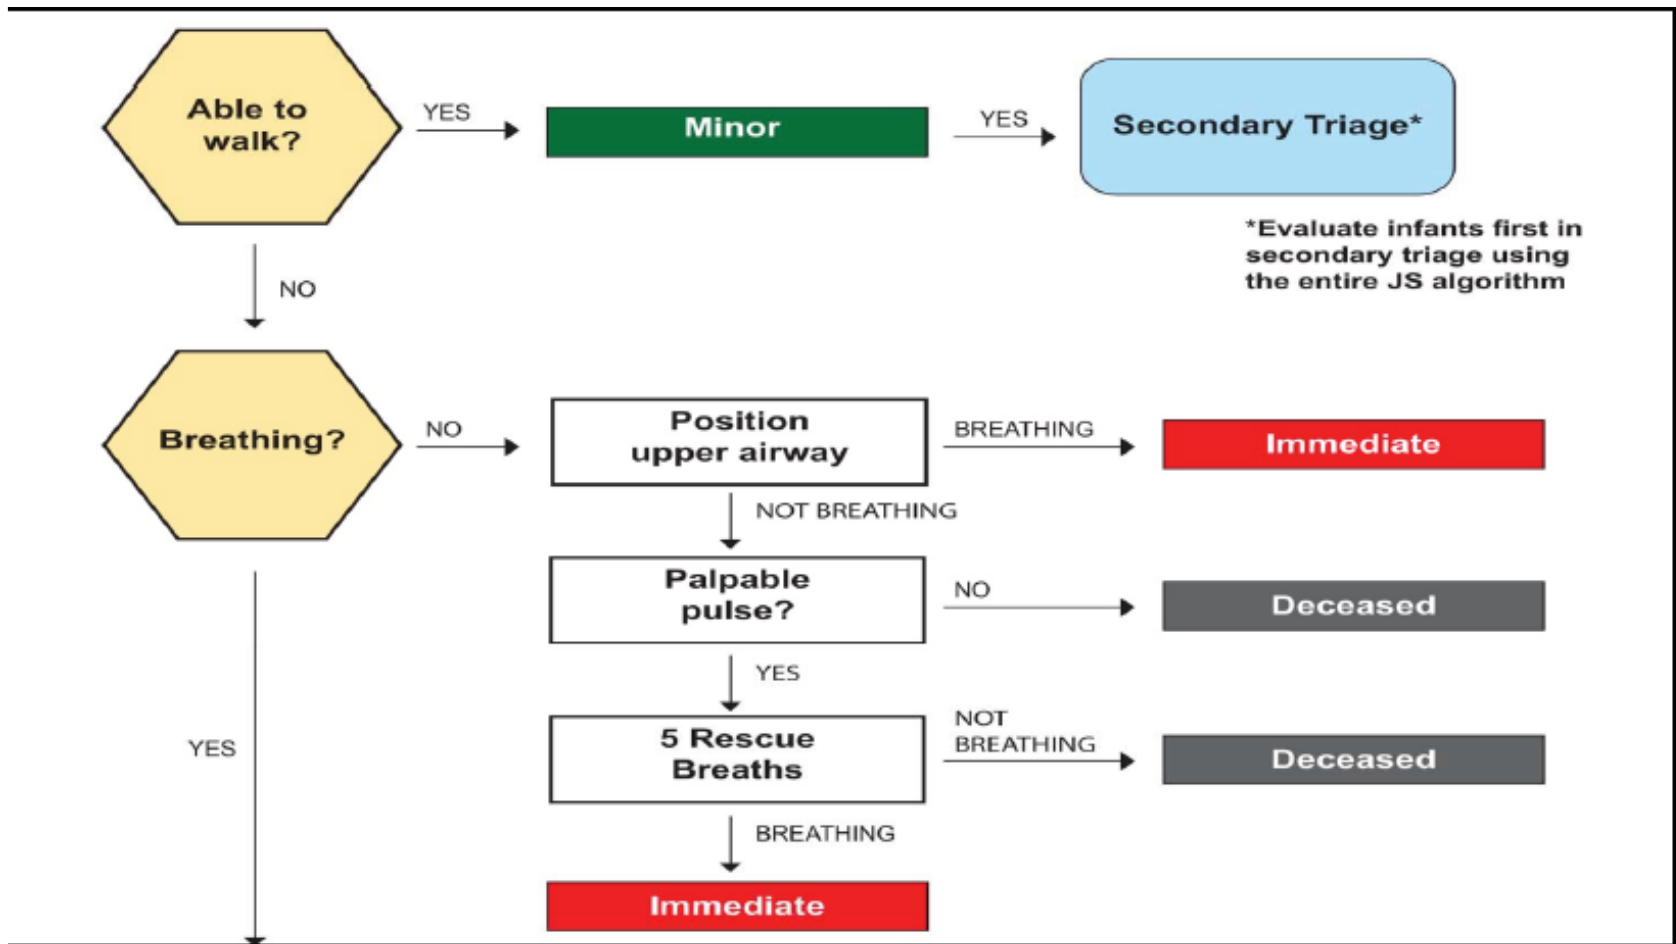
Able to walk?

YES

Minor

YES

Secondary Triage*

*Evaluate infants first in secondary triage using the entire JS algorithm

NO

Breathing?

NO

Position upper airway

BREATHING

Immediate

NOT BREATHING

Palpable pulse?

NO

Deceased

YES

YES

5 Rescue Breaths

NOT BREATHING

Deceased

BREATHING

Immediate